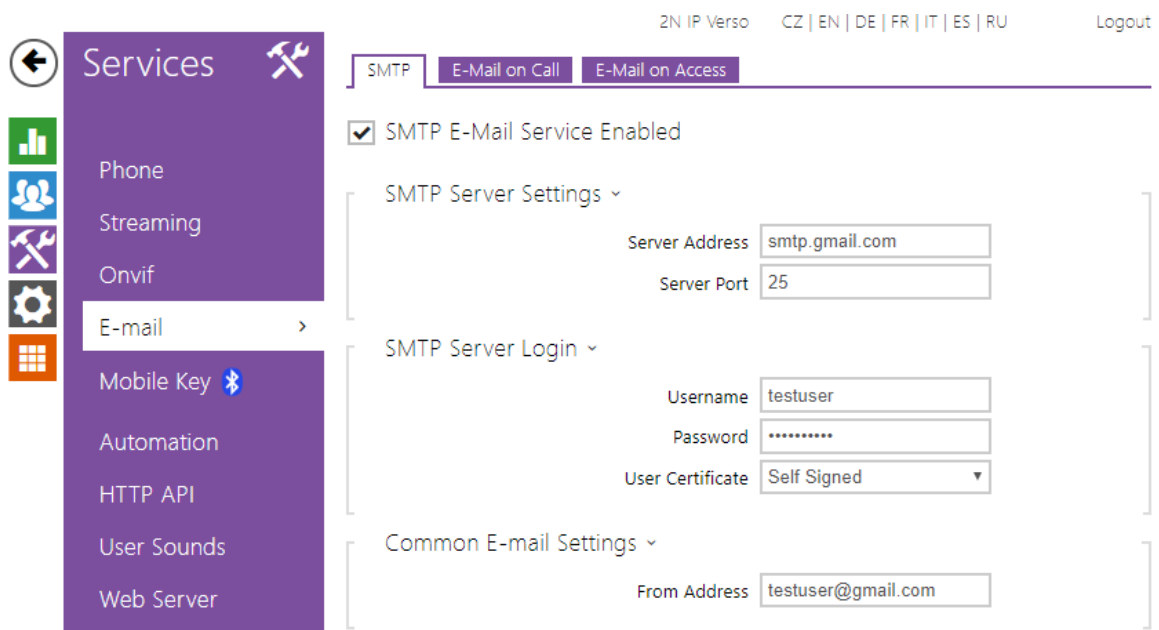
2N IP Verso CZ | EN | DE | FR | IT | ES | RU Logout

Services

Phone
Streaming
Onvif
E-mail
Mobile Key
Automation
HTTP API
User Sounds
Web Server

SMTP | E-Mail on Call | E-Mail on Access

SMTP E-Mail Service Enabled

SMTP Server Settings

Server Address smtp.gmail.com
Server Port 25

SMTP Server Login

Username testuser
Password ••••••••••
User Certificate Self Signed

Common E-mail Settings

From Address testuser@gmail.com